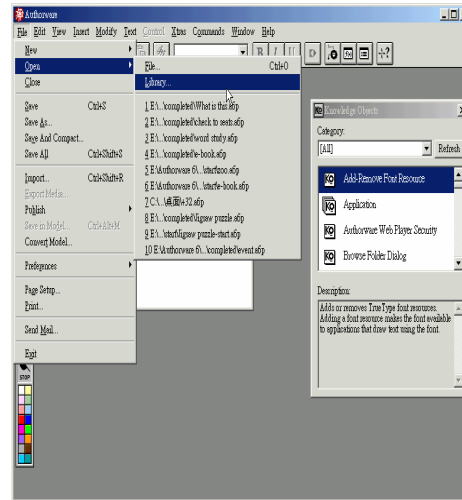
Authorware

File Edit View Insert Modify Text Control Xtras Commands Window Help

New
Open
Close

Save Ctrl+S
Save As...
Save And Compact...
Save All Ctrl+Shift+S

Import... Ctrl+Shift+R
Export Media...
Publish
Save in Model... Ctrl+Alt+M
Convert Model...

Preferences

Page Setup...
Print...

Send Mail...

Exit

File... Ctrl+O
Library...

1 E:\...\completed\What is this a6p
2 E:\...\completed\check to sests.a6p
3 E:\...\completed\word study.a6p
4 E:\...\completed\e-book.a6p
5 E:\Authorware 6\...\starfzoo.a6p
6 E:\Authorware 6\...\starfe-book.a6p
7 C:\...\桌面\+32.a6p
8 E:\...\completed\jigsaw puzzle.a6p
9 E:\...\start\jigsaw puzzle-start.a6p
10 E:\Authorware 6\...\completed\event.a6p

Knowledge Objects
Category:
[All]
Refresh
Add-Remove Font Resource
Application
Authorware Web Player Security
Browse Folder Dialog

Description:
Adds or removes TrueType font resources. Adding a font resource makes the font available to applications that draw text using the font.

STOP